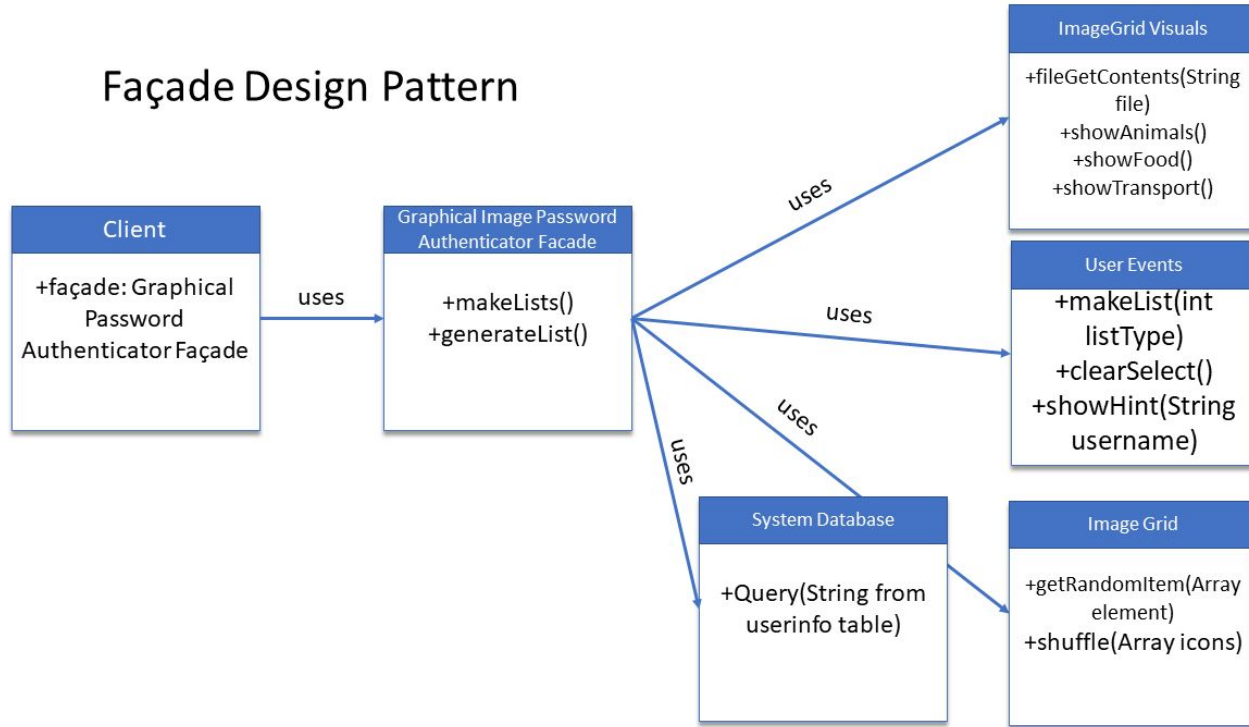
Façade Design Pattern

Client

+façade: Graphical Password Authenticator Façade

uses

Graphical Image Password Authenticator Facade

+makeLists()
+generateList()

uses

uses

uses

uses

ImageGrid Visuals

+fileGetContents(String file)
+showAnimals()
+showFood()
+showTransport()

User Events

+makeList(int listType)
+clearSelect()
+showHint(String username)

System Database

+Query(String from userinfo table)

Image Grid

+getRandomItem(Array element)
+shuffle(Array icons)